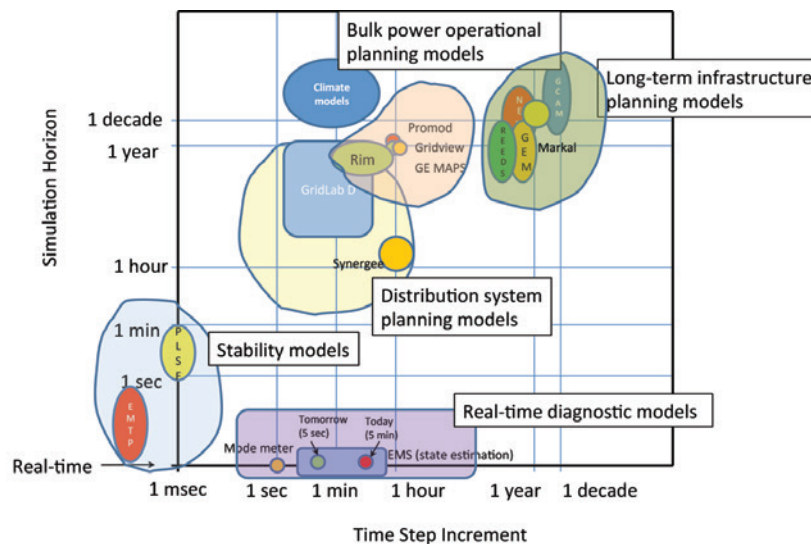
Bulk power operational planning models

Long-term infrastructure planning models

Climate models

Promod

Gridview

GE MAPS

Rim

GridLab D

Synergee

N

GCAM

REEDS

GEM

Markal

Distribution system planning models

Stability models

PLSF

EMTP

Real-time diagnostic models

Tomorrow (5 sec)

Today (5 min)

Mode meter

EMS (state estimation)

Simulation Horizon

1 decade

1 year

1 hour

1 min

1 sec

Real-time

1 msec

1 sec

1 min

1 hour

1 year

1 decade

Time Step Increment